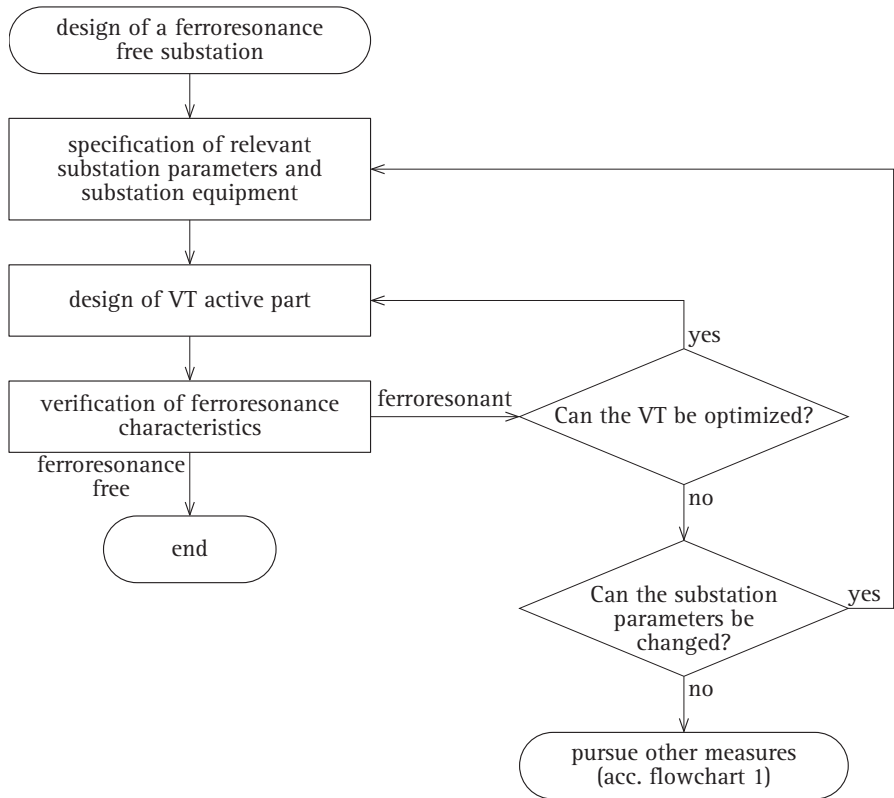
design of a ferroresonance free substation

specification of relevant substation parameters and substation equipment

design of VT active part

verification of ferroresonance characteristics

ferroresonant

Can the VT be optimized?

yes

no

ferroresonance free

end

Can the substation parameters be changed?

yes

no

pursue other measures (acc. flowchart 1)